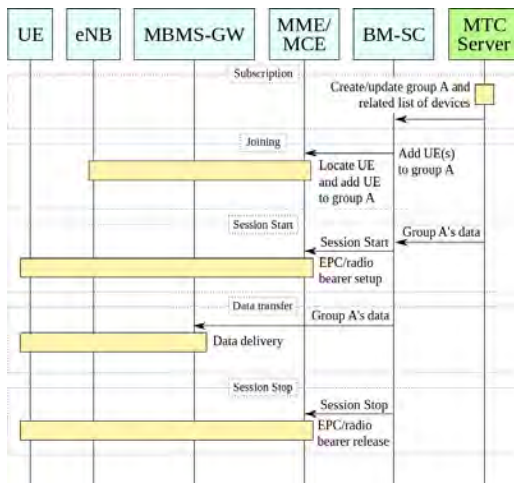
UE

eNB

MBMS-GW

MME/
MCE

BM-SC

MTC
Server

Subscription

Create/update group A and related list of devices

Joining

Add UE(s) to group A

Locate UE and add UE to group A

Session Start

Group A's data

Session Start

EPC/radio bearer setup

Data transfer

Group A's data

Data delivery

Session Stop

Session Stop

EPC/radio bearer release